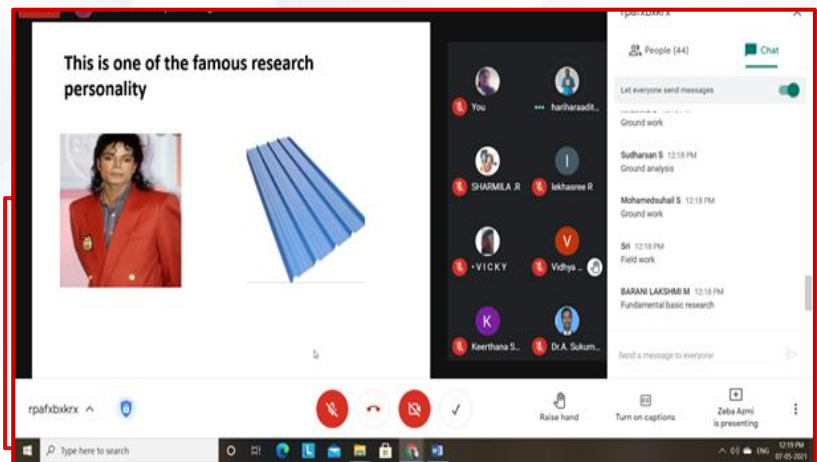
This is one of the famous research personality

You
hariharaadit...
SHARMILA .R
lekhasree R
• V I C K Y
Vidhya ...
Keerthana S...
Dr.A. Sukum...

rpafxbxkrx

People (44)
Chat

Let everyone send messages

Ground work

Sudharsan S 12:18 PM
Ground analysis

Mohamedsuhail S 12:18 PM
Ground work

Sri 12:18 PM
Field work

BARANI LAKSHMI M 12:18 PM
Fundamental basic research

Send a message to everyone

rpafxbxkrx

Raise hand
Turn on captions
Zeba Azmi is presenting

Type here to search

ENG
12:19 PM
07-05-2021